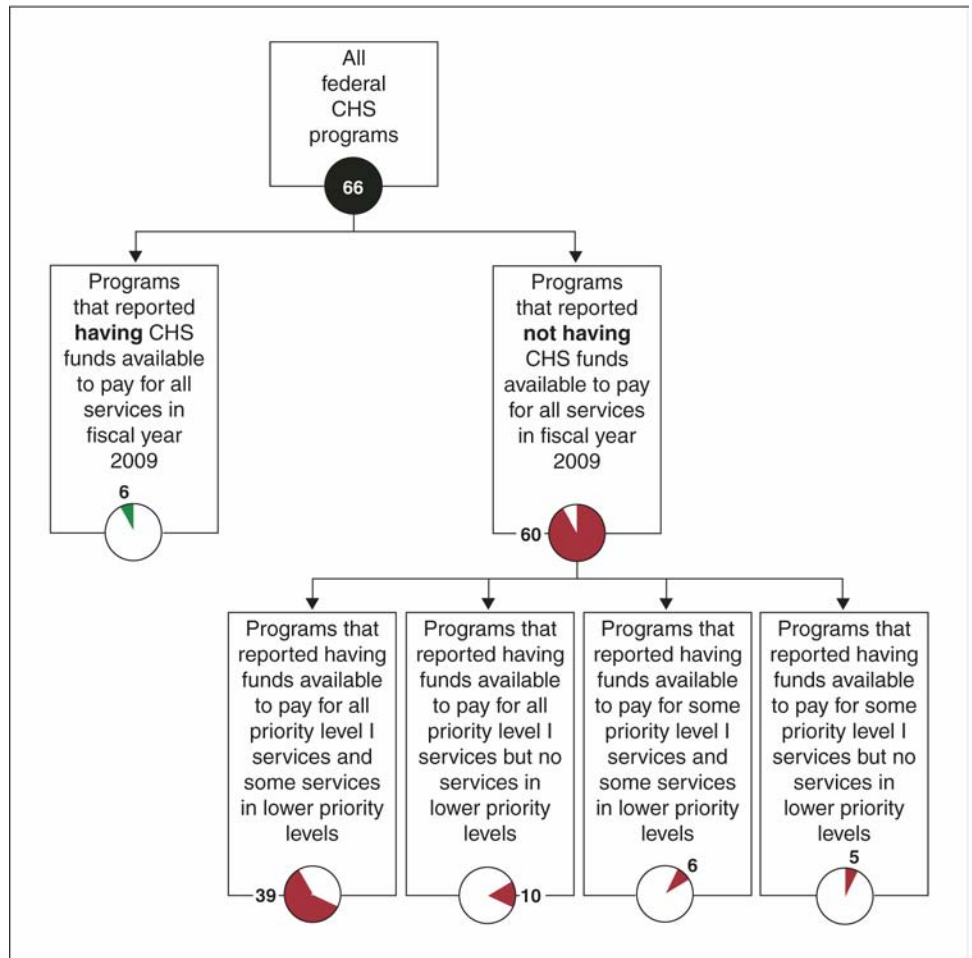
All federal CHS programs

66

Programs that reported **having** CHS funds available to pay for all services in fiscal year 2009

6

Programs that reported **not having** CHS funds available to pay for all services in fiscal year 2009

60

Programs that reported having funds available to pay for all priority level I services and some services in lower priority levels

39

Programs that reported having funds available to pay for all priority level I services but no services in lower priority levels

10

Programs that reported having funds available to pay for some priority level I services and some services in lower priority levels

6

Programs that reported having funds available to pay for some priority level I services but no services in lower priority levels

5